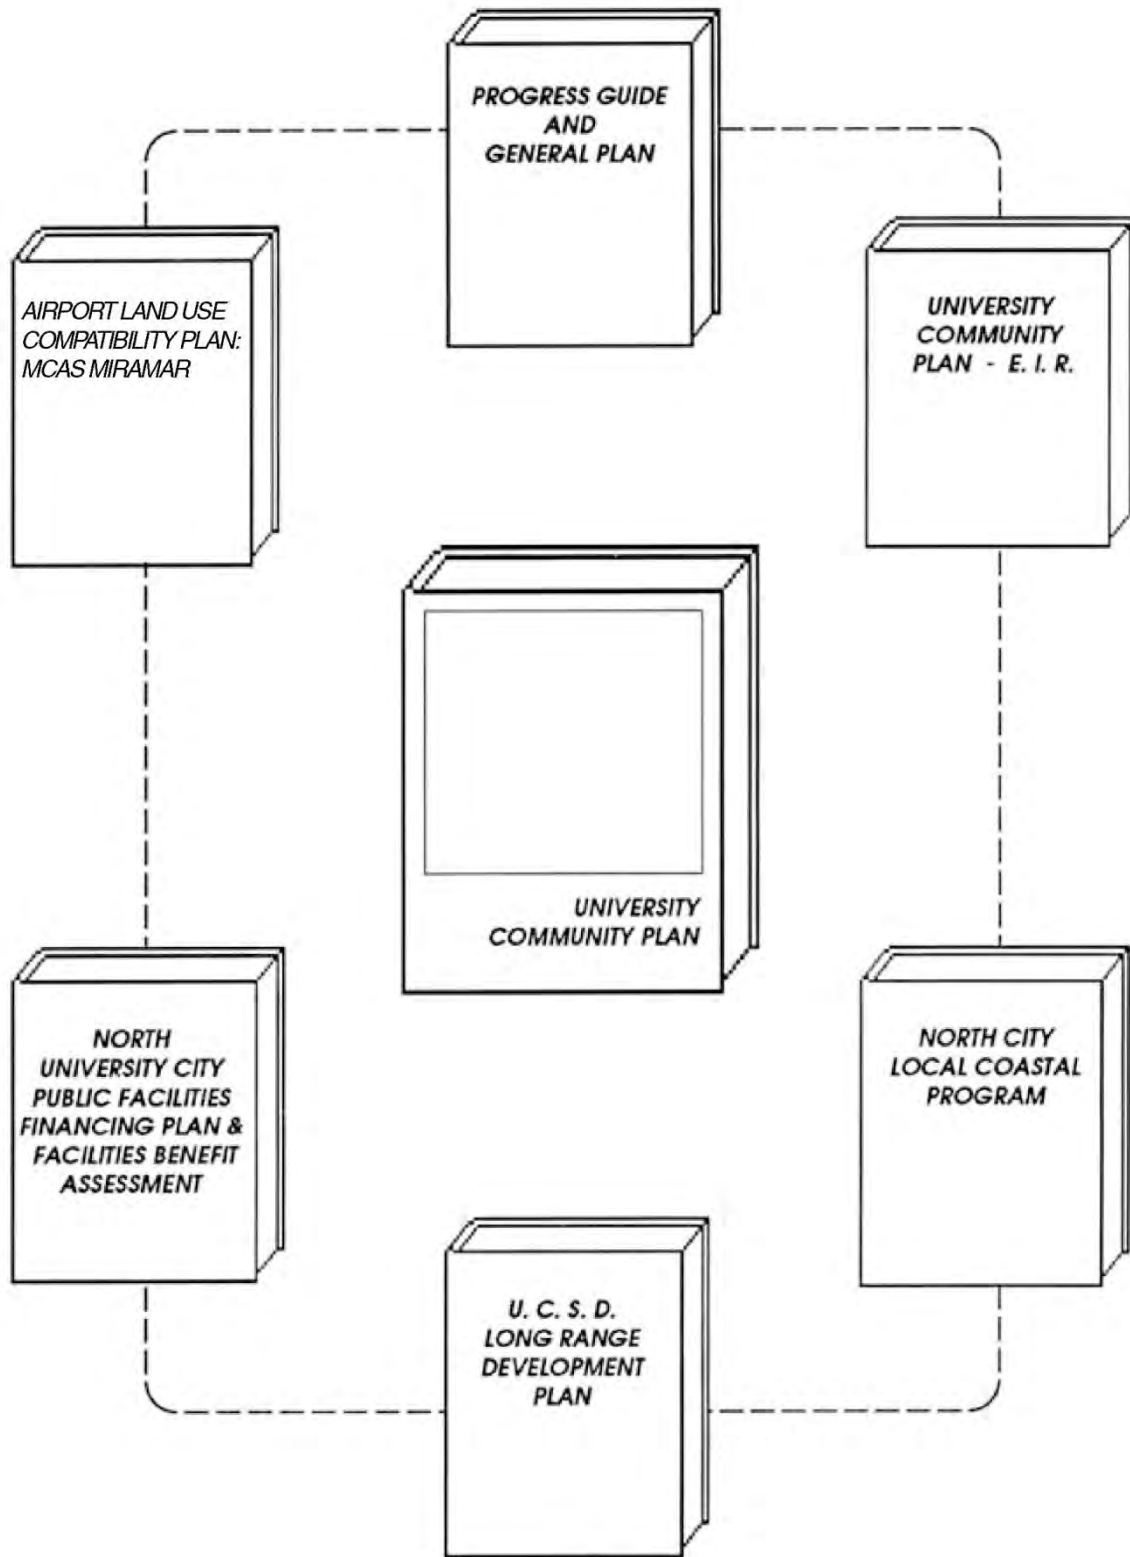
PROGRESS GUIDE AND GENERAL PLAN

AIRPORT LAND USE COMPATIBILITY PLAN: MCAS MIRAMAR

UNIVERSITY COMMUNITY PLAN - E. I. R.

UNIVERSITY COMMUNITY PLAN

NORTH UNIVERSITY CITY PUBLIC FACILITIES FINANCING PLAN & FACILITIES BENEFIT ASSESSMENT

NORTH CITY LOCAL COASTAL PROGRAM

U. C. S. D. LONG RANGE DEVELOPMENT PLAN